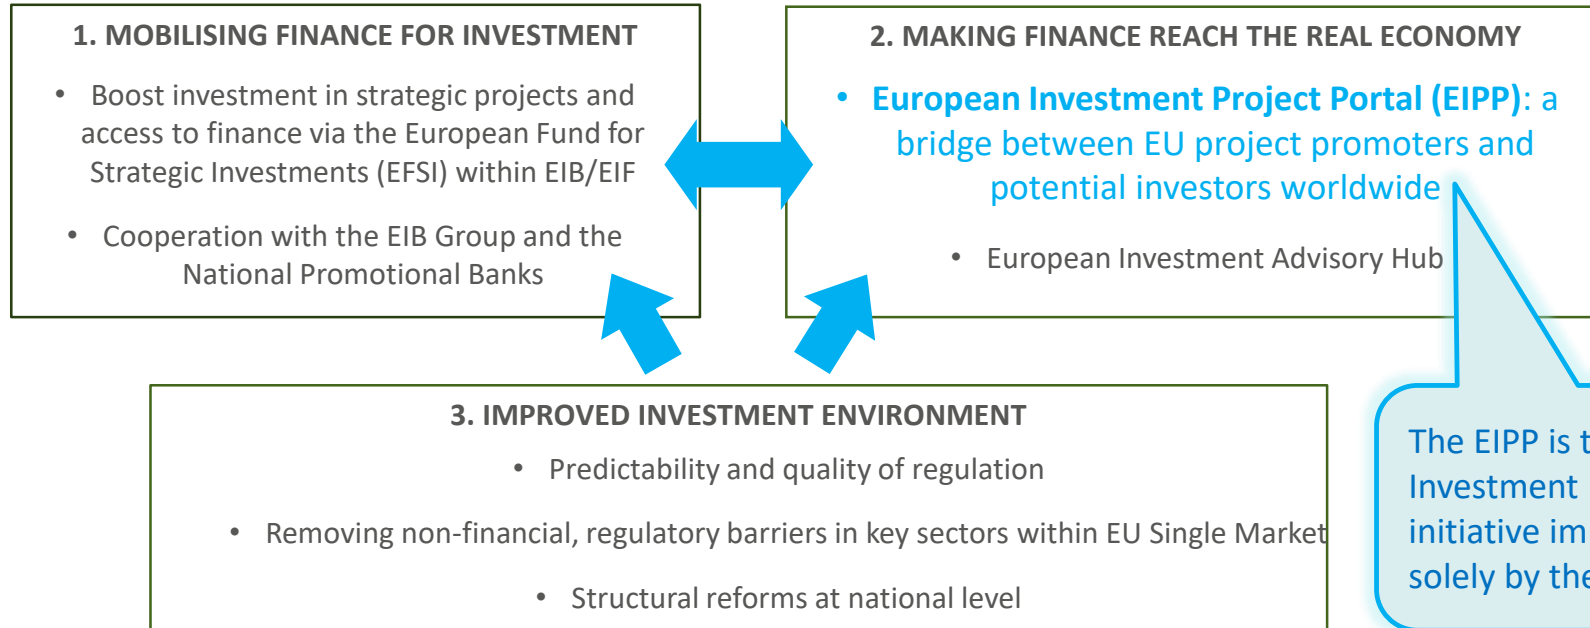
1. MOBILISING FINANCE FOR INVESTMENT

• Boost investment in strategic projects and access to finance via the European Fund for Strategic Investments (EFSI) within EIB/EIF

• Cooperation with the EIB Group and the National Promotional Banks

2. MAKING FINANCE REACH THE REAL ECONOMY

• European Investment Project Portal (EIPP): a bridge between EU project promoters and potential investors worldwide

• European Investment Advisory Hub

3. IMPROVED INVESTMENT ENVIRONMENT

• Predictability and quality of regulation

• Removing non-financial, regulatory barriers in key sectors within EU Single Market

• Structural reforms at national level

The EIPP is t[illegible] Investment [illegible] initiative im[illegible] solely by the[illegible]